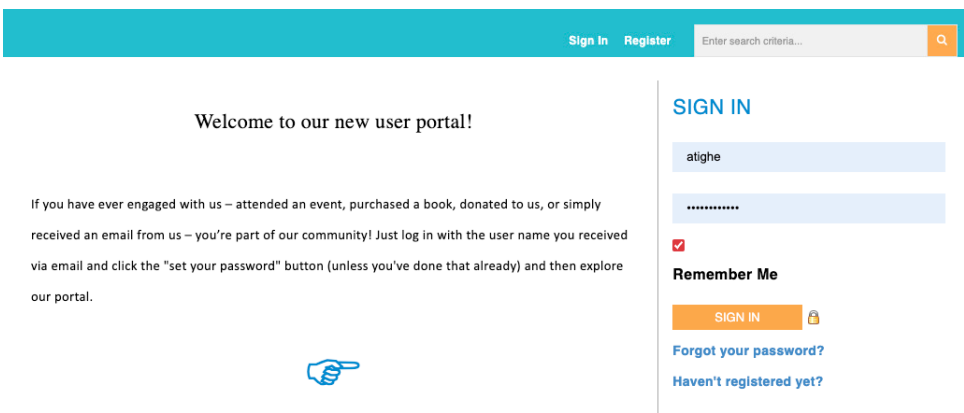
Sign In Register Enter search criteria...

Welcome to our new user portal!

If you have ever engaged with us – attended an event, purchased a book, donated to us, or simply received an email from us – you're part of our community! Just log in with the user name you received via email and click the "set your password" button (unless you've done that already) and then explore our portal.

SIGN IN

atighe

••••••••••••

Remember Me

SIGN IN

Forgot your password?

Haven't registered yet?